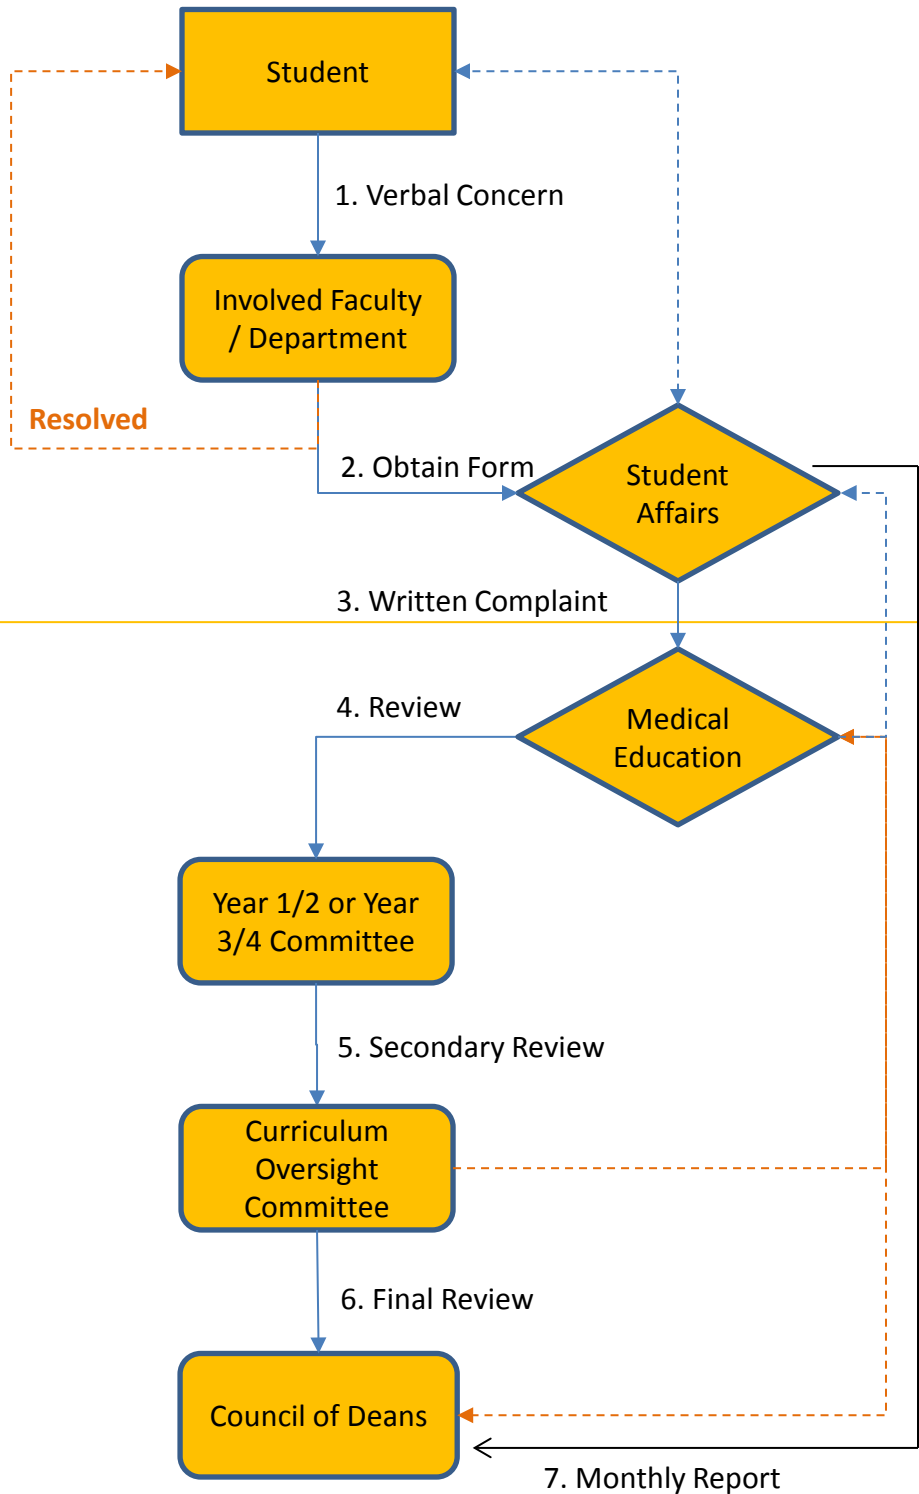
Student

1. Verbal Concern

Involved Faculty / Department

Resolved

2. Obtain Form

Student Affairs

3. Written Complaint

4. Review

Medical Education

Year 1/2 or Year 3/4 Committee

5. Secondary Review

Curriculum Oversight Committee

6. Final Review

Council of Deans

7. Monthly Report